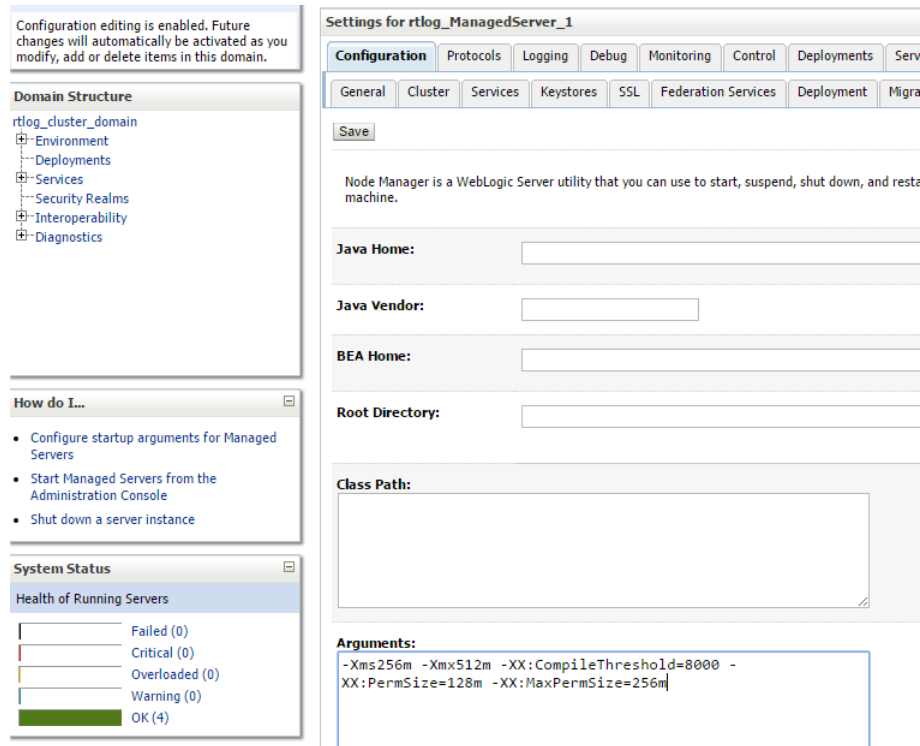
Configuration editing is enabled. Future changes will automatically be activated as you modify, add or delete items in this domain.

Domain Structure

rtlog_cluster_domain
Environment
Deployments
Services
Security Realms
Interoperability
Diagnostics

How do I...

- Configure startup arguments for Managed Servers
- Start Managed Servers from the Administration Console
- Shut down a server instance

System Status

Health of Running Servers

Failed (0)
Critical (0)
Overloaded (0)
Warning (0)
OK (4)

Settings for rtlog_ManagedServer_1

Configuration | Protocols | Logging | Debug | Monitoring | Control | Deployments | Serv

General | Cluster | Services | Keystores | SSL | Federation Services | Deployment | Migra

Save

Node Manager is a WebLogic Server utility that you can use to start, suspend, shut down, and resta machine.

Java Home:

Java Vendor:

BEA Home:

Root Directory:

Class Path:

Arguments:

-Xms256m -Xmx512m -XX:CompileThreshold=8000 -XX:PermSize=128m -XX:MaxPermSize=256m